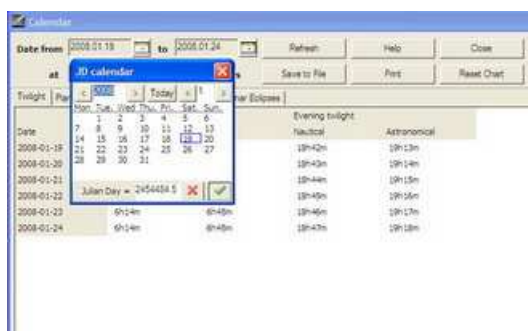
Calendar

Date from 2008.01.18 to 2008.01.24 Refresh Help Close

at s Save to File Print Reset Chart

Twilight Par ar Eclipses

JD calendar

< 2008 > Today < 1 >

| Mon. | Tue. | Wed. | Thu. | Fri. | Sat. | Sun. |
|---|---|---|---|---|---|---|
| | 1 | 2 | 3 | 4 | 5 | 6 |
| 7 | 8 | 9 | 10 | 11 | 12 | 13 |
| 14 | 15 | 16 | 17 | 18 | 19 | 20 |
| 21 | 22 | 23 | 24 | 25 | 26 | 27 |
| 28 | 29 | 30 | 31 | | | |

Julian Day = 2454484.5

| Date | | | Evening twilight Nautical | Astronomical |
|---|---|---|---|---|
| 2008-01-19 | | | 19h42m | 19h13m |
| 2008-01-20 | | | 19h43m | 19h14m |
| 2008-01-21 | | | 19h44m | 19h15m |
| 2008-01-22 | | | 19h45m | 19h16m |
| 2008-01-23 | 6h14m | 6h48m | 19h46m | 19h17m |
| 2008-01-24 | 6h14m | 6h48m | 19h47m | 19h18m |